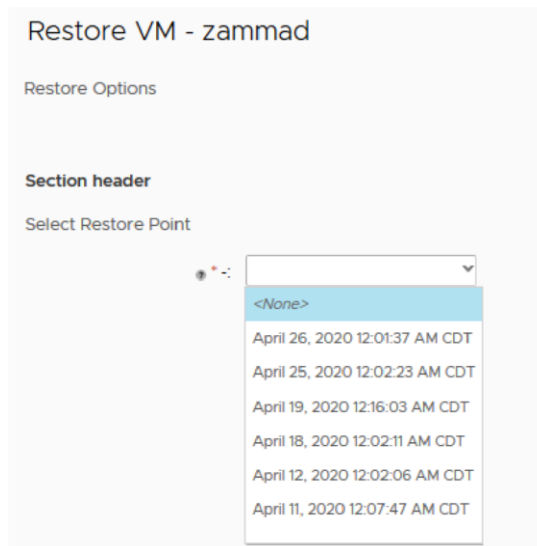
Restore VM - zammad

Restore Options

Section header

Select Restore Point

* -:

<None>

April 26, 2020 12:01:37 AM CDT

April 25, 2020 12:02:23 AM CDT

April 19, 2020 12:16:03 AM CDT

April 18, 2020 12:02:11 AM CDT

April 12, 2020 12:02:06 AM CDT

April 11, 2020 12:07:47 AM CDT